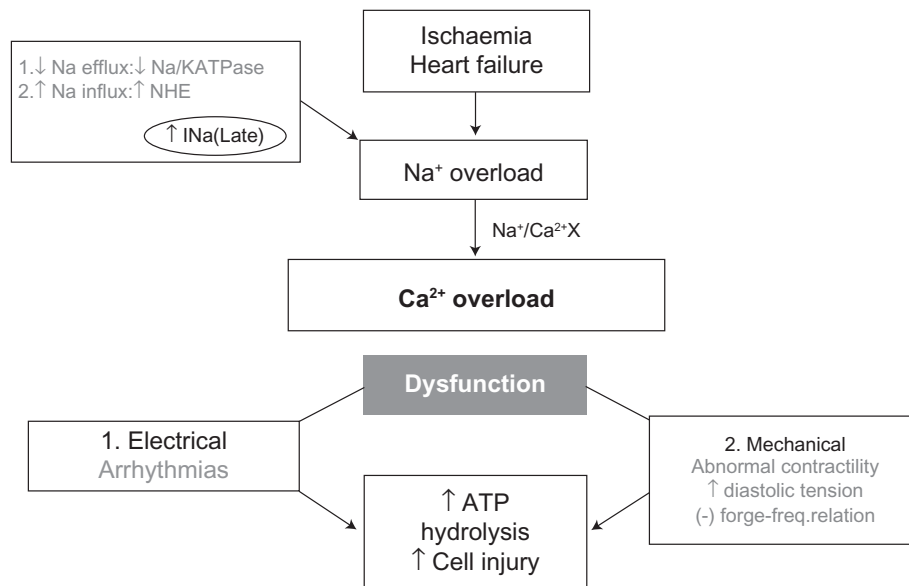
1.↓ Na efflux:↓ Na/KATPase
2.↑ Na influx:↑ NHE
↑ INa(Late)

Ischaemia
Heart failure

Na$^+$ overload

Na$^+$/Ca$^{2+}$X

Ca$^{2+}$ overload

Dysfunction

1. Electrical
Arrhythmias

2. Mechanical
Abnormal contractility
↑ diastolic tension
(-) forge-freq.relation

↑ ATP
hydrolysis
↑ Cell injury